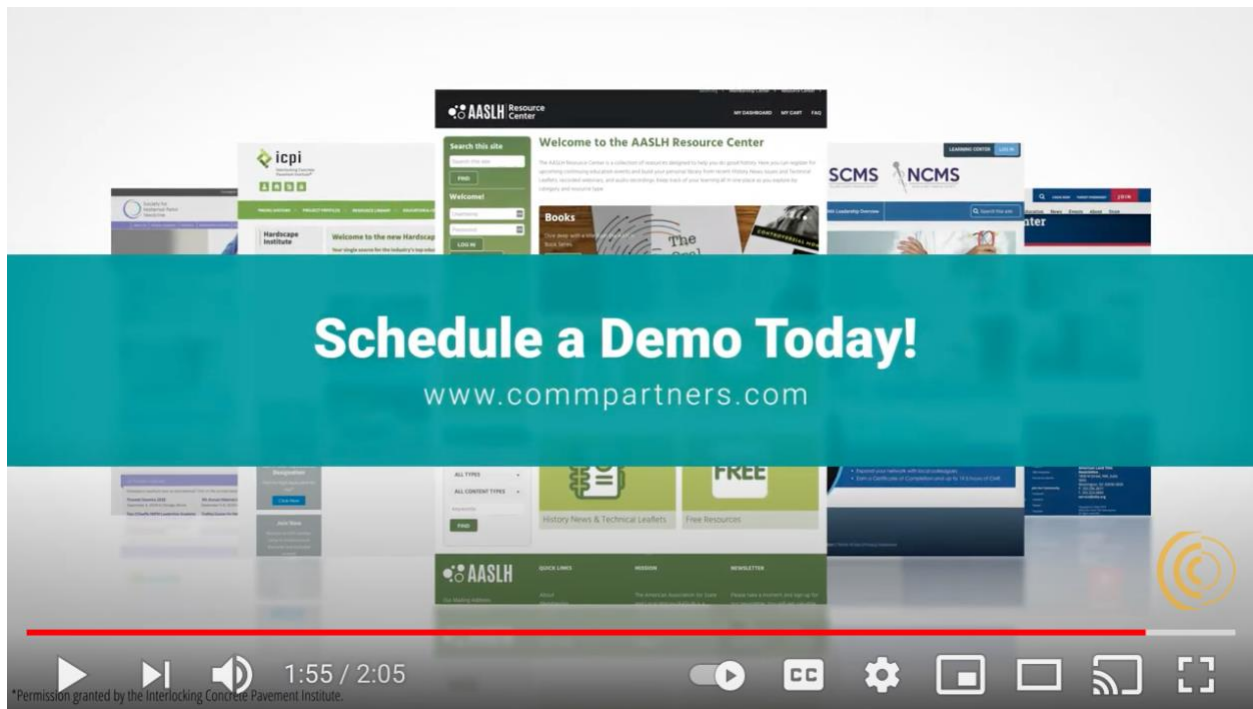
AASLH Resource Center

MY DASHBOARD MY CART FAQ

Search this site

FIND

Welcome!

LOG IN

Welcome to the AASLH Resource Center

Books

icpi

Hardscape Institute

Welcome to the new Hardscape

SCMS NCMS

LEARNING CENTER LOG IN

JOIN

Schedule a Demo Today!

www.commpartners.com

ALL TYPES

ALL CONTENT TYPES

FIND

FREE

History News & Technical Leaflets

Free Resources

AASLH

QUICK LINKS

MISSION

NEWSLETTER

1:55 / 2:05

*Permission granted by the Interlocking Concrete Pavement Institute.